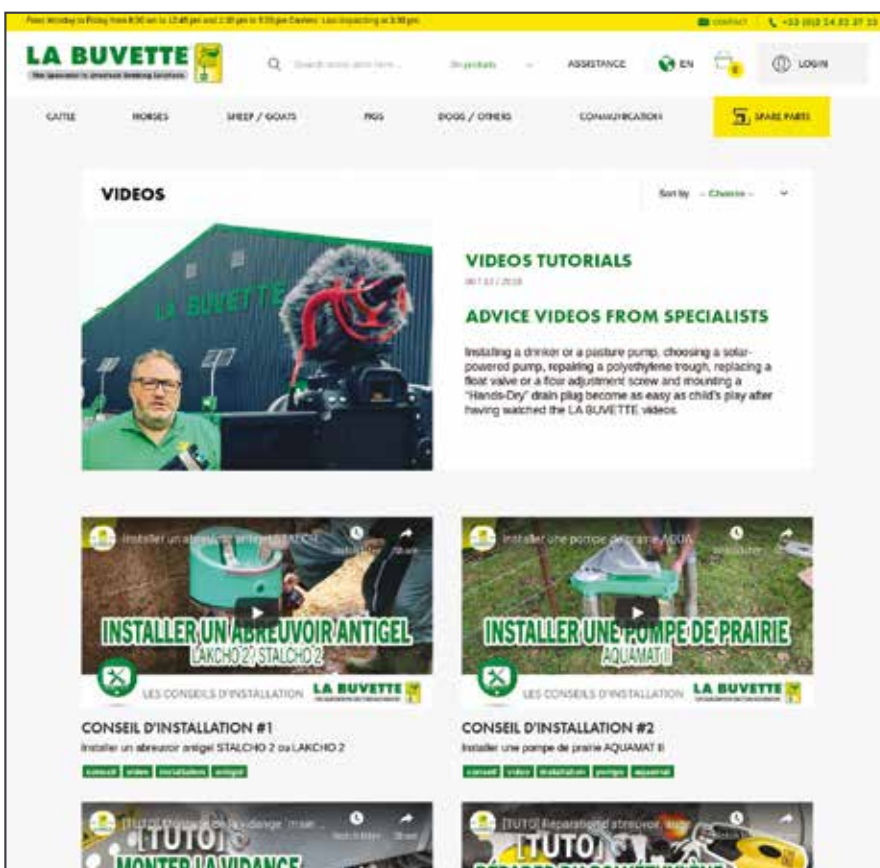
From Monday to Friday from 8:30 am to 12:45 pm and 2:00 pm to 5:30 pm Carriers: Last dispatching at 3:30 pm

contact | +33 (0)3 24 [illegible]

LA BUVETTE
The specialist in livestock drinking solutions

Search entire store here...

All products

ASSISTANCE

EN

0

LOGIN

CATTLE | HORSES | SHEEP / GOATS | PIGS | DOGS / OTHERS | COMMUNICATION | SPARE PARTS

VIDEOS

Sort by -- Choose --

VIDEOS TUTORIALS

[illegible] / 2018

ADVICE VIDEOS FROM SPECIALISTS

Installing a drinker or a pasture pump, choosing a solar-powered pump, repairing a polyethylene trough, replacing a float valve or a flow adjustment screw and mounting a "Hands-Dry" drain plug become as easy as child's play after having watched the LA BUVETTE videos.

Installer un abreuvoir antigel STALCHO

INSTALLER UN ABREUVOIR ANTIGEL
LAKCHO 2, STALCHO 2

LES CONSEILS D'INSTALLATION LA BUVETTE

CONSEIL D'INSTALLATION #1

Installer un abreuvoir antigel STALCHO 2 ou LAKCHO 2

conseil | video | installation | antigel

Installer une pompe de prairie AQUA

INSTALLER UNE POMPE DE PRAIRIE
AQUAMAT II

LES CONSEILS D'INSTALLATION LA BUVETTE

CONSEIL D'INSTALLATION #2

Installer une pompe de prairie AQUAMAT II

conseil | video | installation | pompe | aquamat

[TUTO] Montage de la vidange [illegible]

[TUTO]
MONTER LA VIDANGE

[TUTO] Réparation abreuvoir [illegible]

[TUTO]
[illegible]